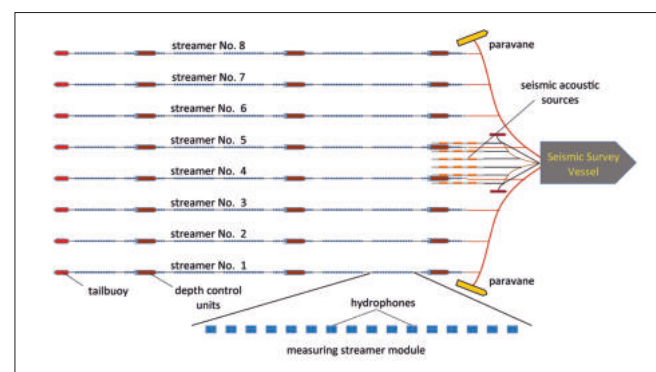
streamer No. 8
paravane
streamer No. 7
streamer No. 6
seismic acoustic sources
streamer No. 5
Seismic Survey Vessel
streamer No. 4
streamer No. 3
streamer No. 2
streamer No. 1
paravane
tailbuoy
depth control units
hydrophones
measuring streamer module